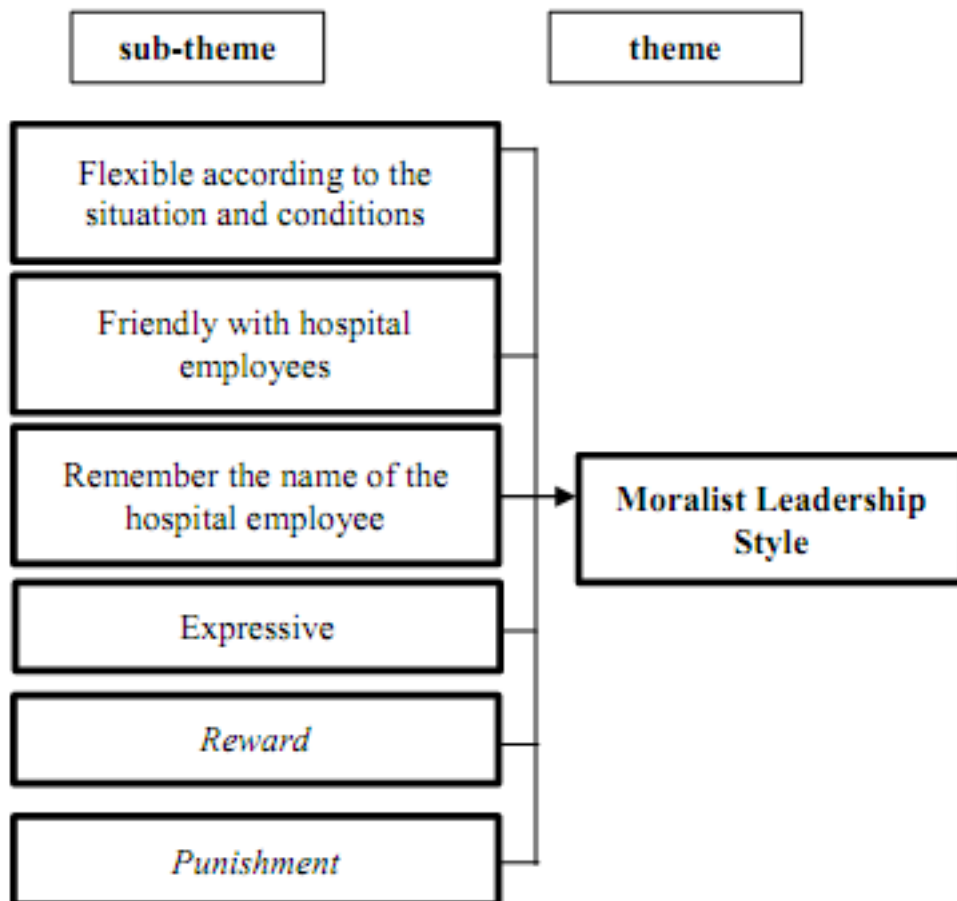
sub-theme

theme

Flexible according to the situation and conditions

Friendly with hospital employees

Remember the name of the hospital employee

Expressive

Reward

Punishment

Moralist Leadership Style